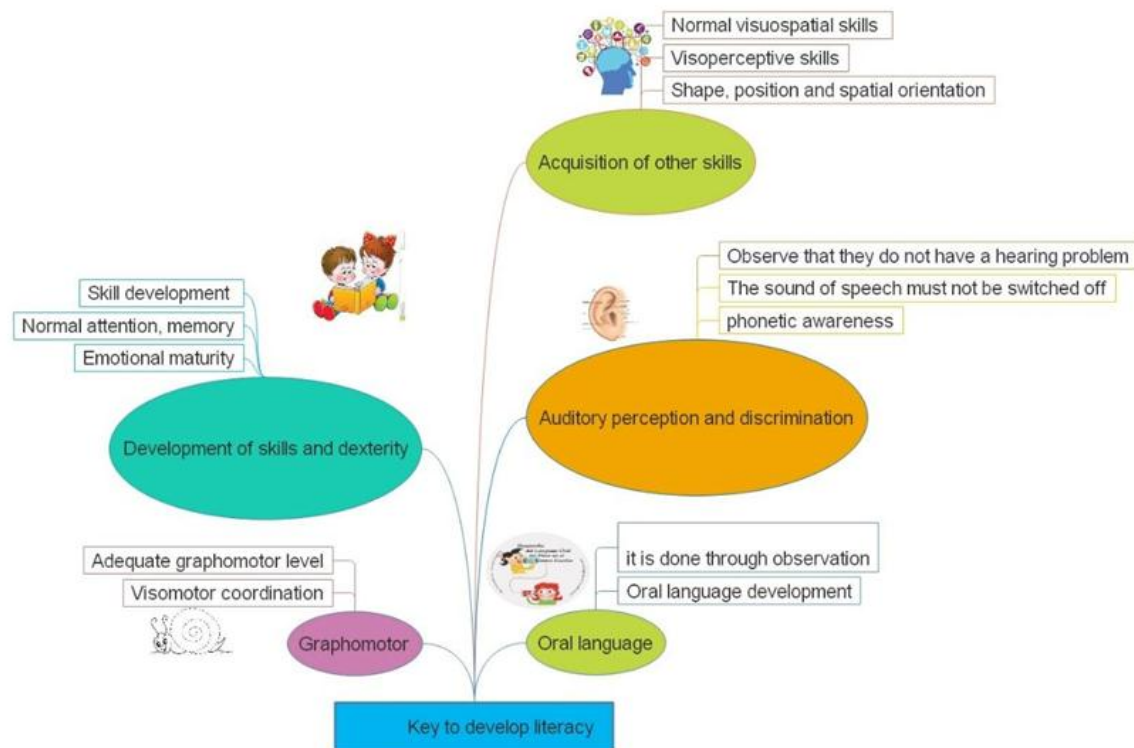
Normal visuospatial skills

Visoperceptive skills

Shape, position and spatial orientation

Acquisition of other skills

Observe that they do not have a hearing problem

The sound of speech must not be switched off

phonetic awareness

Auditory perception and discrimination

Skill development

Normal attention, memory

Emotional maturity

Development of skills and dexterity

Adequate graphomotor level

Visomotor coordination

Graphomotor

it is done through observation

Oral language development

Oral language

Key to develop literacy